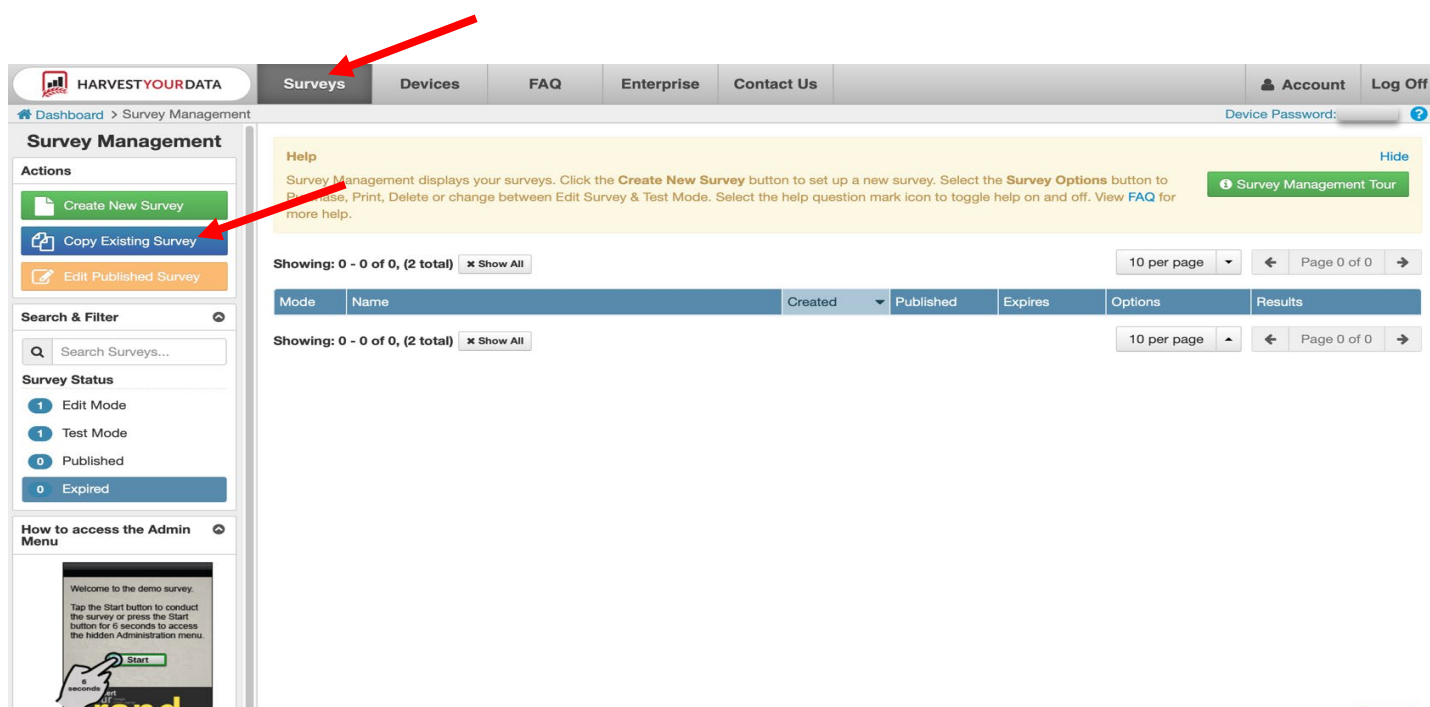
HARVESTYOURDATA

Surveys | Devices | FAQ | Enterprise | Contact Us | Account | Log Off

Dashboard > Survey Management

Device Password:

Survey Management

Actions

Create New Survey

Copy Existing Survey

Edit Published Survey

Search & Filter

Search Surveys...

Survey Status

1 Edit Mode

1 Test Mode

0 Published

0 Expired

How to access the Admin Menu

Welcome to the demo survey.

Tap the Start button to conduct the survey or press the Start button for 6 seconds to access the hidden Administration menu.

Start

6 seconds

Help

Hide

Survey Management displays your surveys. Click the **Create New Survey** button to set up a new survey. Select the **Survey Options** button to Purchase, Print, Delete or change between Edit Survey & Test Mode. Select the help question mark icon to toggle help on and off. View FAQ for more help.

Survey Management Tour

Showing: 0 - 0 of 0, (2 total) Show All

10 per page

Page 0 of 0

| Mode | Name | Created | Published | Expires | Options | Results |
|---|---|---|---|---|---|---|

Showing: 0 - 0 of 0, (2 total) Show All

10 per page

Page 0 of 0